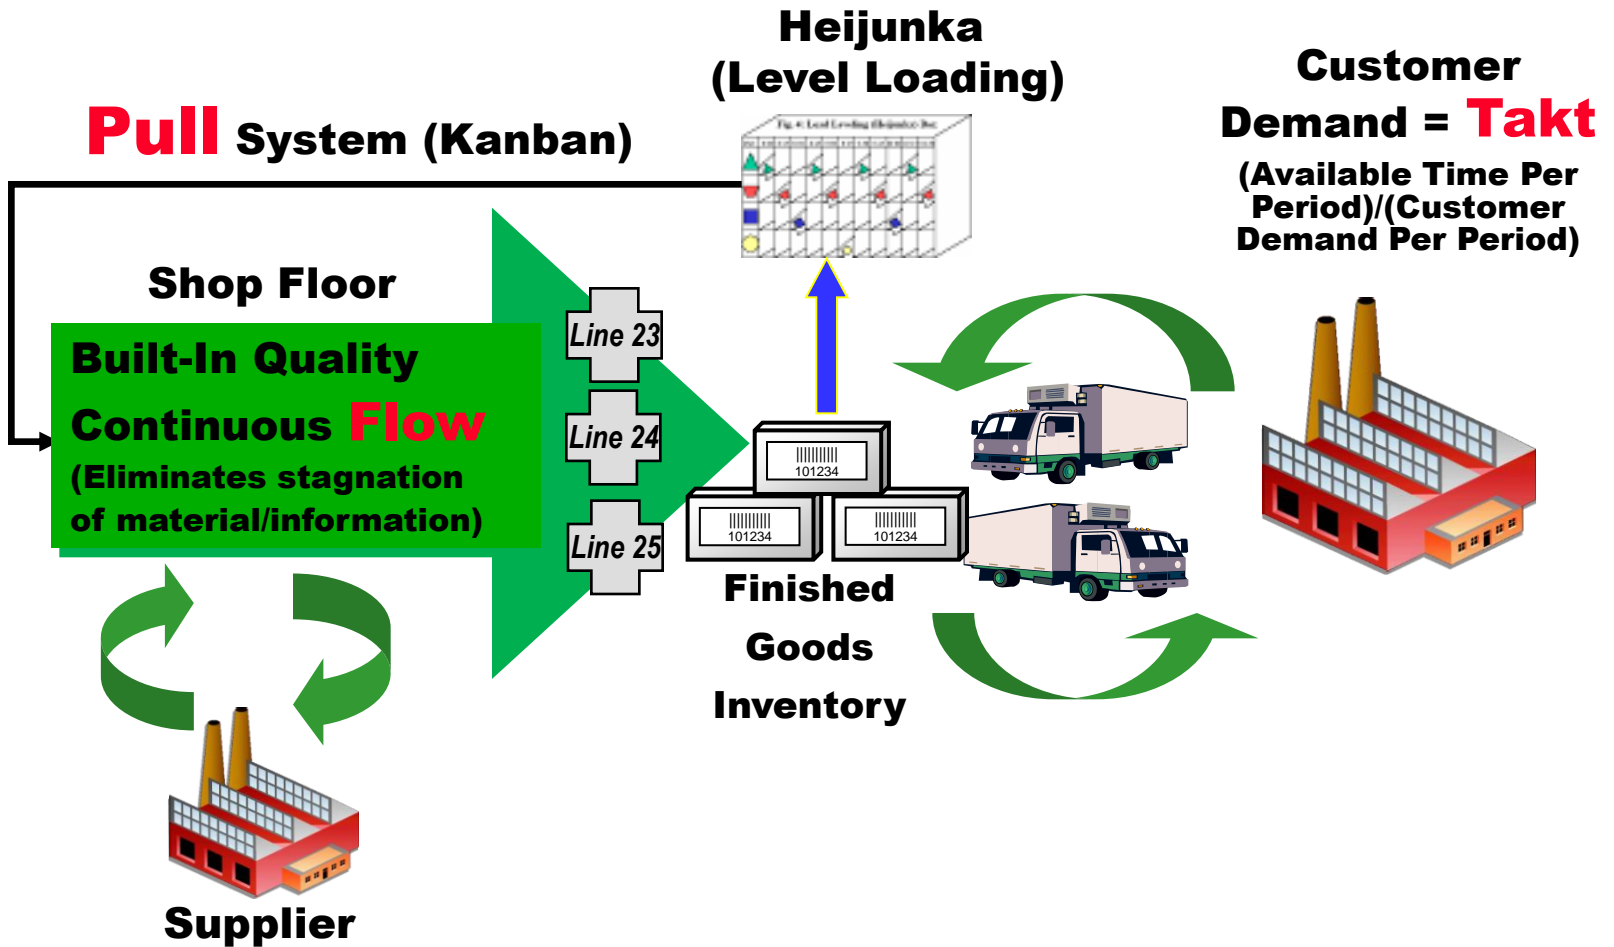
Heijunka
(Level Loading)

Pull System (Kanban)

Customer Demand = Takt
(Available Time Per Period)/(Customer Demand Per Period)

Shop Floor

Built-In Quality
Continuous Flow
(Eliminates stagnation of material/information)

Line 23
Line 24
Line 25

101234
101234
101234

Finished Goods Inventory

Supplier